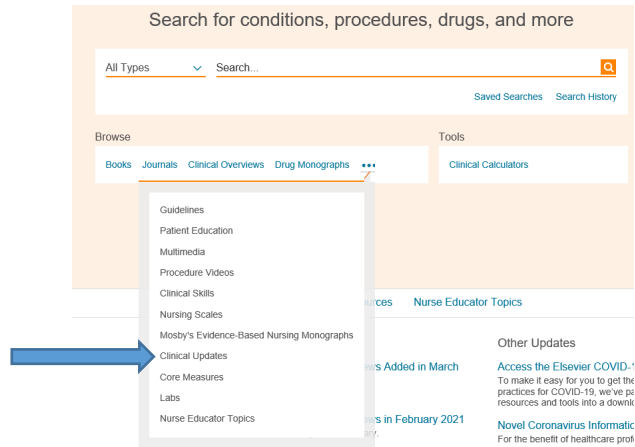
Search for conditions, procedures, drugs, and more

All Types
Search...

Saved Searches Search History

Browse

Books Journals Clinical Overviews Drug Monographs •••

Tools

Clinical Calculators

Guidelines
Patient Education
Multimedia
Procedure Videos
Clinical Skills
Nursing Scales
Mosby's Evidence-Based Nursing Monographs
Clinical Updates
Core Measures
Labs
Nurse Educator Topics

urces Nurse Educator Topics

Other Updates

s Added in March

Access the Elsevier COVID-1
To make it easy for you to get the
practices for COVID-19, we've p
resources and tools into a downl

s in February 2021

Novel Coronavirus Informati
For the benefit of healthcare prof